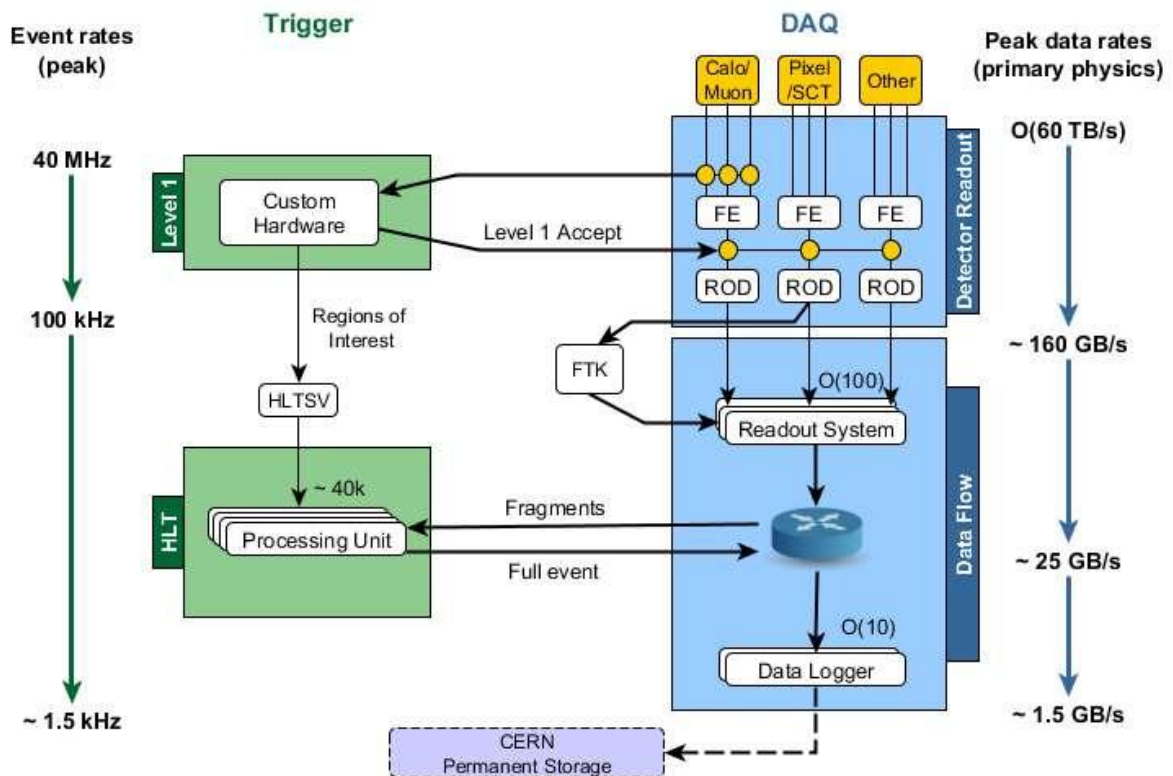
Event rates (peak)

Trigger

DAQ

Peak data rates (primary physics)

Calo/Muon

Pixel/SCT

Other

40 MHz

O(60 TB/s)

Level 1

Custom Hardware

Detector Readout

FE

FE

FE

Level 1 Accept

ROD

ROD

ROD

100 kHz

Regions of Interest

~ 160 GB/s

FTK

O(100)

HLTSV

Readout System

Data Flow

~ 40k

HLT

Fragments

Processing Unit

Full event

~ 25 GB/s

O(10)

Data Logger

~ 1.5 kHz

~ 1.5 GB/s

CERN Permanent Storage